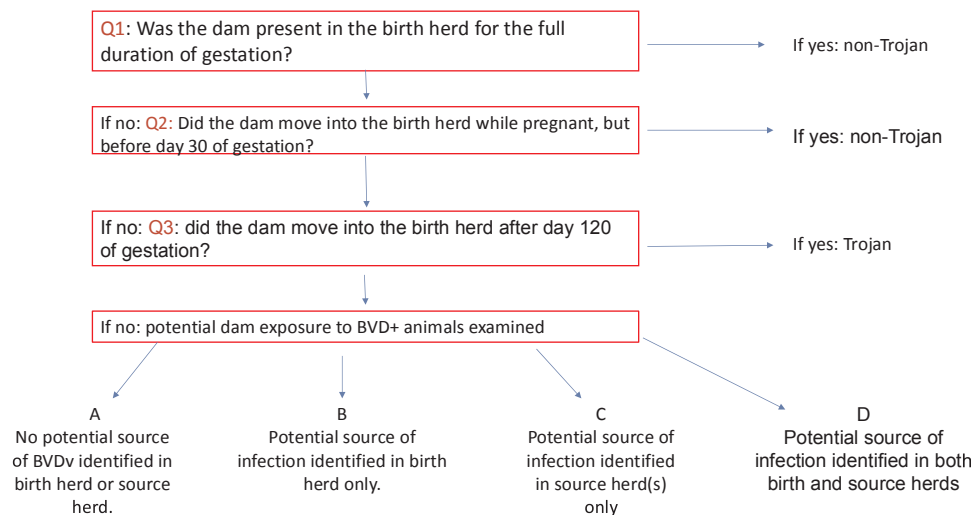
Q1: Was the dam present in the birth herd for the full duration of gestation?

If yes: non-Trojan

If no: Q2: Did the dam move into the birth herd while pregnant, but before day 30 of gestation?

If yes: non-Trojan

If no: Q3: did the dam move into the birth herd after day 120 of gestation?

If yes: Trojan

If no: potential dam exposure to BVD+ animals examined

A
No potential source of BVDv identified in birth herd or source herd.

B
Potential source of infection identified in birth herd only.

C
Potential source of infection identified in source herd(s) only

D
Potential source of infection identified in both birth and source herds